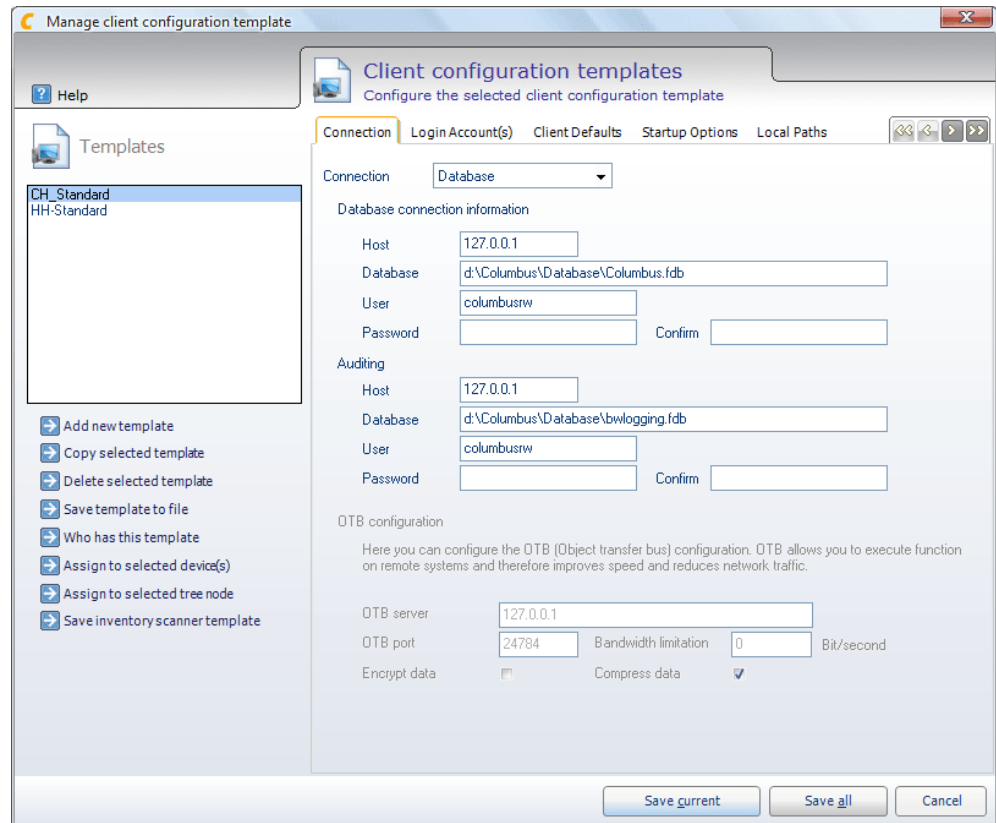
Manage client configuration template

Help

Client configuration templates
Configure the selected client configuration template

Templates

CH_Standard
HH-Standard

Add new template
Copy selected template
Delete selected template
Save template to file
Who has this template
Assign to selected device(s)
Assign to selected tree node
Save inventory scanner template

Connection | Login Account(s) | Client Defaults | Startup Options | Local Paths

Connection Database

Database connection information

Host 127.0.0.1
Database d:\Columbus\Database\Columbus.fdb
User columbusrw
Password Confirm

Auditing

Host 127.0.0.1
Database d:\Columbus\Database\bwlogging.fdb
User columbusrw
Password Confirm

OTB configuration

Here you can configure the OTB (Object transfer bus) configuration. OTB allows you to execute function on remote systems and therefore improves speed and reduces network traffic.

OTB server 127.0.0.1
OTB port 24784 Bandwidth limitation 0 Bit/second
Encrypt data Compress data

Save current Save all Cancel